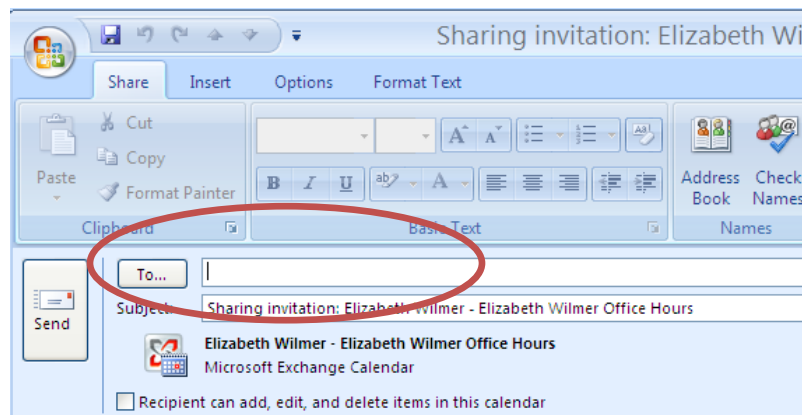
Sharing invitation: Elizabeth Wi

Share Insert Options Format Text

Paste
Cut
Copy
Format Painter
Clipboard

B I U
Basic Text

Address Book
Check Names
Names

Send
To...
Subject:
Sharing invitation: Elizabeth Wilmer - Elizabeth Wilmer Office Hours

Elizabeth Wilmer - Elizabeth Wilmer Office Hours
Microsoft Exchange Calendar

Recipient can add, edit, and delete items in this calendar